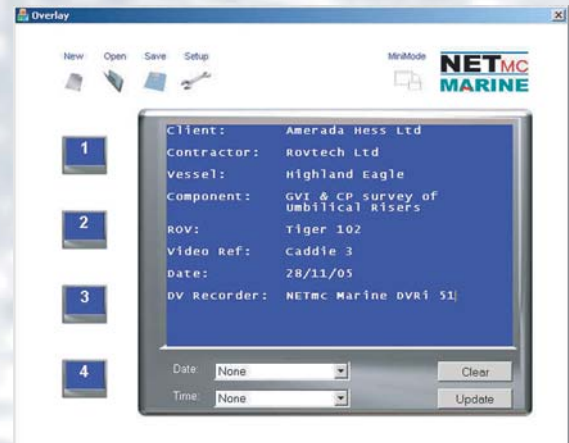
Overlay

New Open Save Setup

MiniMode

NETMC MARINE

1

2

3

4

Client: Amerada Hess Ltd
Contractor: Rovtech Ltd
Vessel: Highland Eagle
Component: GVI & CP survey of Umbilical Risers
ROV: Tiger 102
Video Ref: Caddie 3
Date: 28/11/05
DV Recorder: NETmc Marine DVRi 51

Date: None

Time: None

Clear

Update